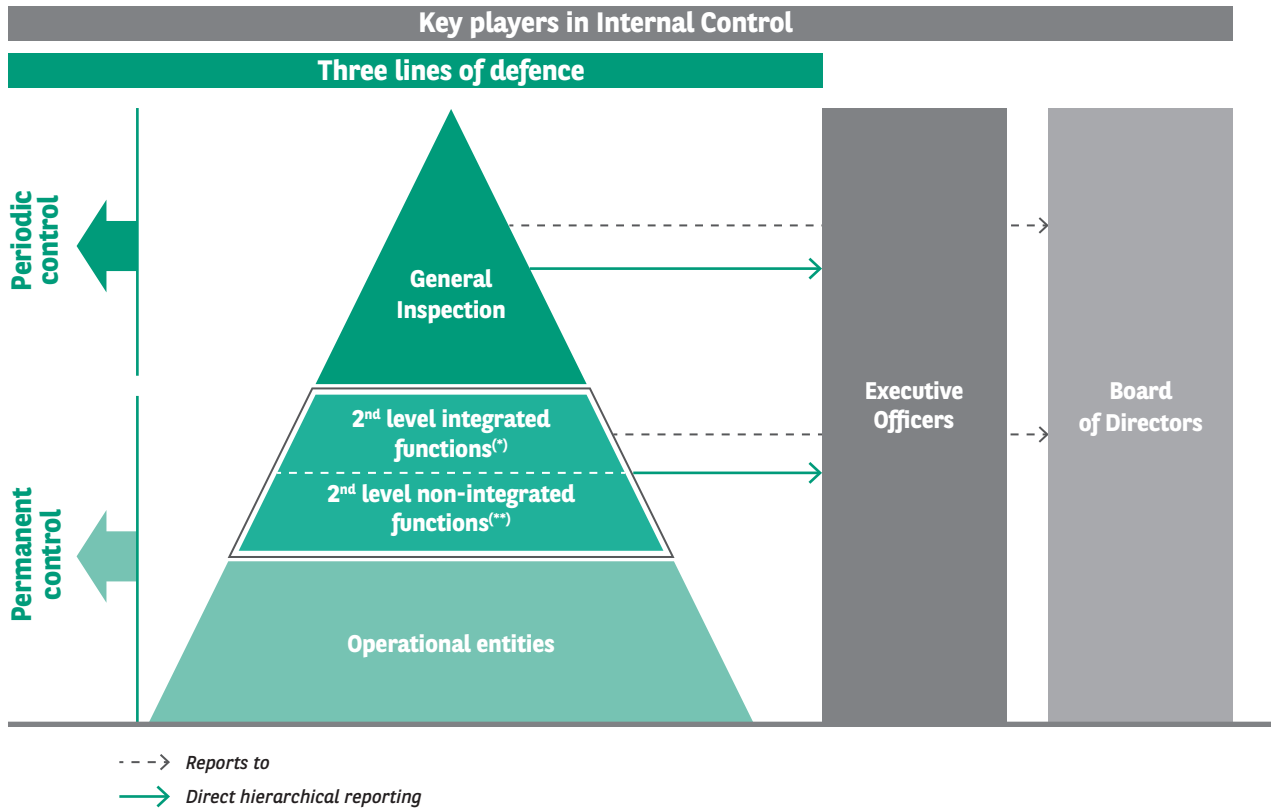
Key players in Internal Control

Three lines of defence

Periodic control

Permanent control

General Inspection

2$^{nd}$ level integrated functions$^{(*)}$

2$^{nd}$ level non-integrated functions$^{(**)}$

Operational entities

Executive Officers

Board of Directors

Reports to

Direct hierarchical reporting